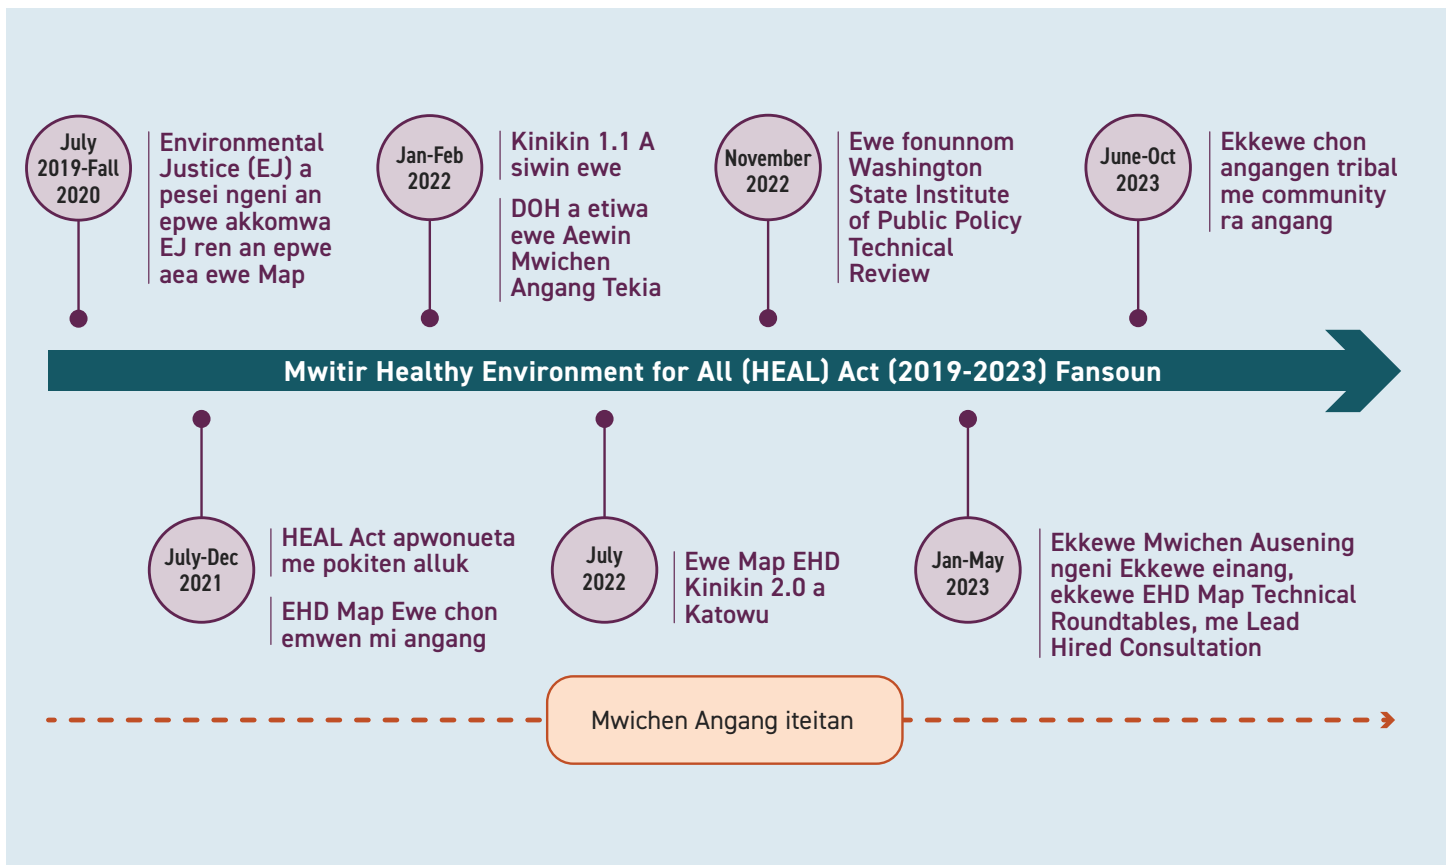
July 2019-Fall 2020

Environmental Justice (EJ) a pesei ngeni an epwe akkomwa EJ ren an epwe aea ewe Map

Jan-Feb 2022

Kinikin 1.1 A siwin ewe

DOH a etiwa ewe Aewin Mwichen Angang Tekia

November 2022

Ewe fonunnom Washington State Institute of Public Policy Technical Review

June-Oct 2023

Ekkewe chon angangen tribal me community ra angang

Mwitir Healthy Environment for All (HEAL) Act (2019-2023) Fansoun

July-Dec 2021

HEAL Act apwonueta me pokiten alluk

EHD Map Ewe chon emwen mi angang

July 2022

Ewe Map EHD Kinikin 2.0 a Katowu

Jan-May 2023

Ekkewe Mwichen Ausening ngeni Ekkewe einang, ekkewe EHD Map Technical Roundtables, me Lead Hired Consultation

Mwichen Angang iteitan